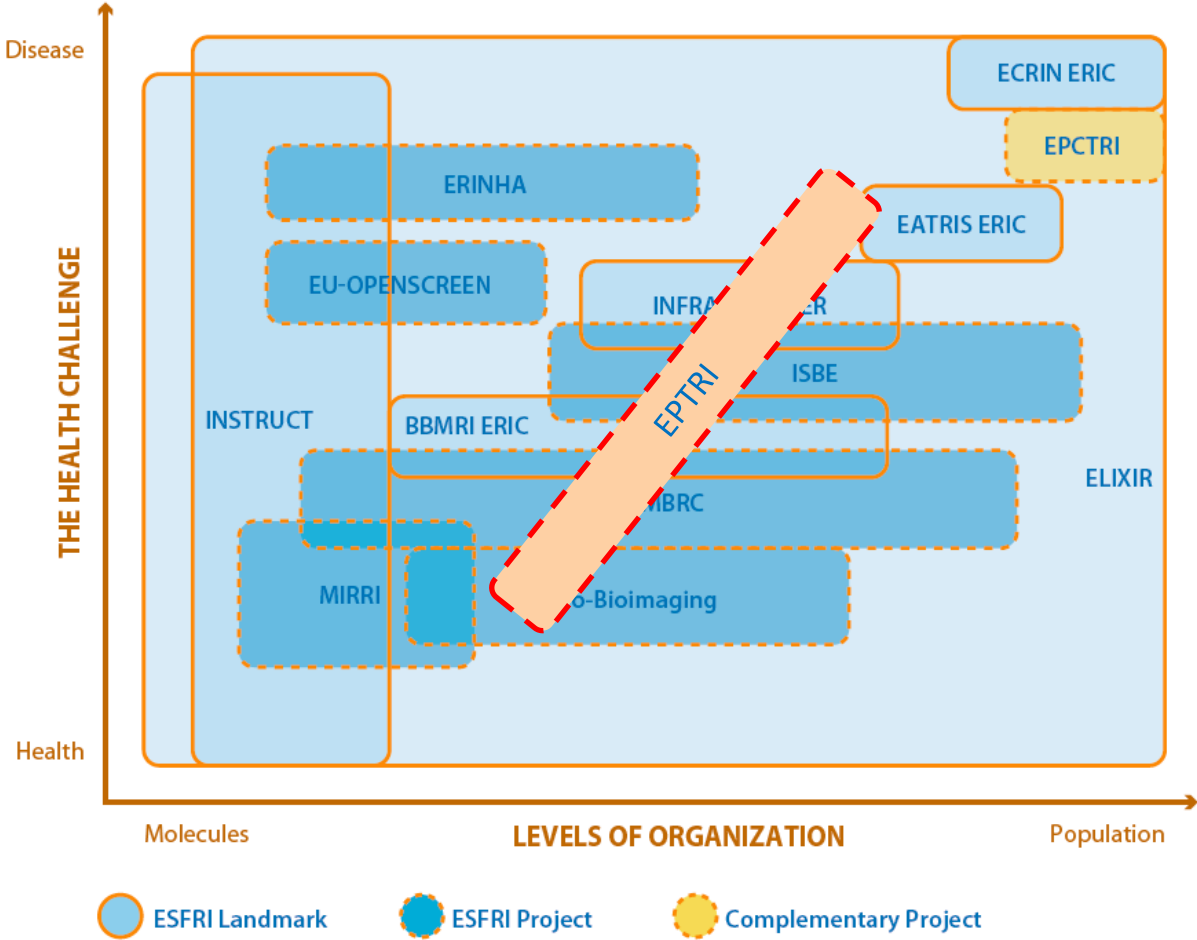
Disease

ECRIN ERIC

EPCTRI

ERINHA

EATRIS ERIC

EU-OPENSCREEN

INFRA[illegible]ER

ISBE

EPTRI

INSTRUCT

BBMRI ERIC

ELIXIR

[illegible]MBRC

MIRRI

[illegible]o-Bioimaging

THE HEALTH CHALLENGE

Health

Molecules

LEVELS OF ORGANIZATION

Population

ESFRI Landmark

ESFRI Project

Complementary Project